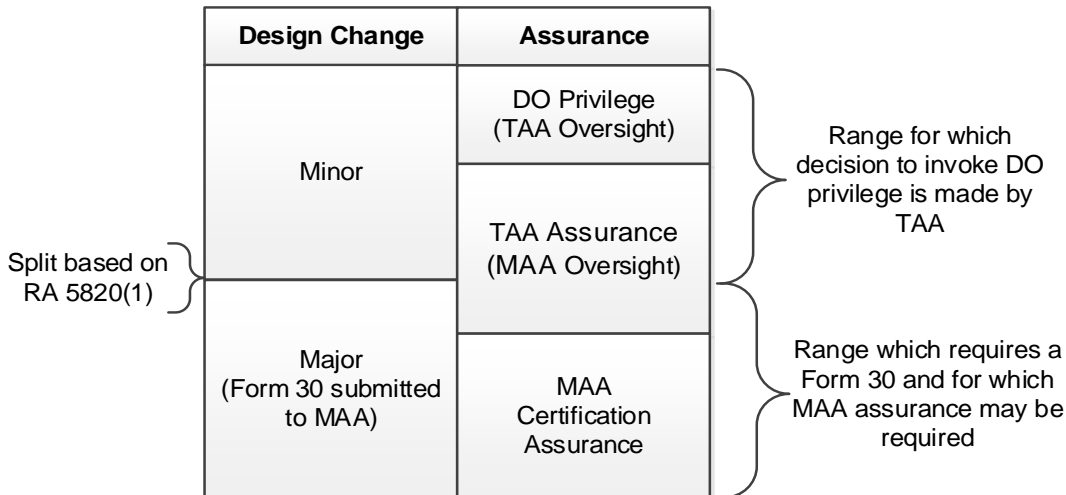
| Design Change | Assurance |
|---|---|
| Minor | DO Privilege (TAA Oversight) |
| | TAA Assurance (MAA Oversight) |
| Major (Form 30 submitted to MAA) | MAA Certification Assurance |

Range for which decision to invoke DO privilege is made by TAA

Split based on RA 5820(1)

Range which requires a Form 30 and for which MAA assurance may be required